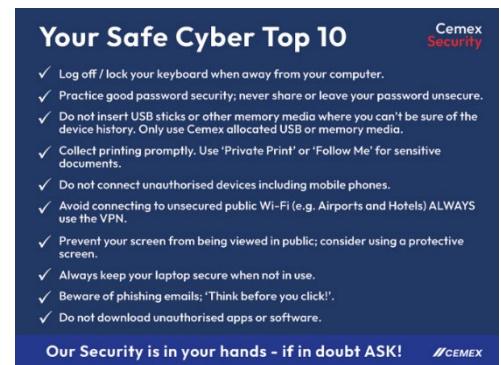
Your Safe Cyber Top 10

Cemex Security

✓ Log off / lock your keyboard when away from your computer.

✓ Practice good password security; never share or leave your password unsecure.

✓ Do not insert USB sticks or other memory media where you can't be sure of the device history. Only use Cemex allocated USB or memory media.

✓ Collect printing promptly. Use 'Private Print' or 'Follow Me' for sensitive documents.

✓ Do not connect unauthorised devices including mobile phones.

✓ Avoid connecting to unsecured public Wi-Fi (e.g. Airports and Hotels) ALWAYS use the VPN.

✓ Prevent your screen from being viewed in public; consider using a protective screen.

✓ Always keep your laptop secure when not in use.

✓ Beware of phishing emails; 'Think before you click!'.

✓ Do not download unauthorised apps or software.

Our Security is in your hands - if in doubt ASK!

CEMEX